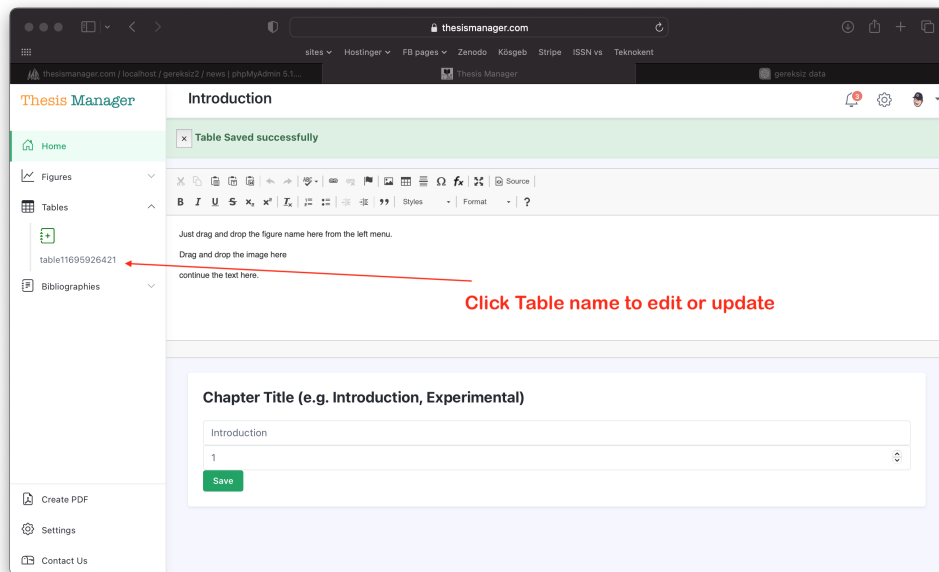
thesismanager.com

sites Hostinger FB pages Zenodo Kösgeb Stripe ISSN vs Teknokent

thesismanager.com / localhost / gereksiz2 / news | phpMyAdmin 5.1....

Thesis Manager

gereksiz data

Thesis Manager

Introduction

3

× Table Saved successfully

Home

Figures

Tables

table11695926421

Bibliographies

Source

B I U S $x_2$ $x^2$ $I_x$ 99 Styles Format ?

Just drag and drop the figure name here from the left menu.

Drag and drop the image here

continue the text here.

Click Table name to edit or update

Chapter Title (e.g. Introduction, Experimental)

Introduction

1

Save

Create PDF

Settings

Contact Us